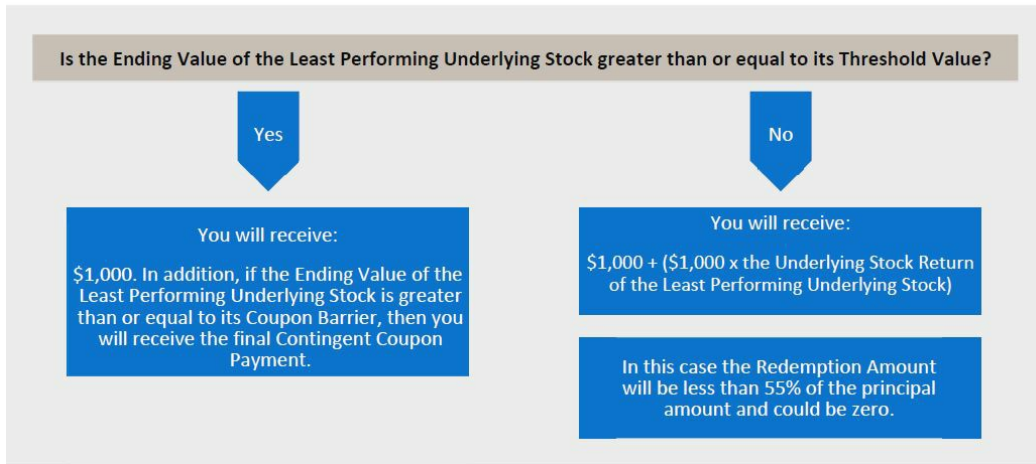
Is the Ending Value of the Least Performing Underlying Stock greater than or equal to its Threshold Value?

Yes

No

You will receive:

$1,000. In addition, if the Ending Value of the Least Performing Underlying Stock is greater than or equal to its Coupon Barrier, then you will receive the final Contingent Coupon Payment.

You will receive:

$1,000 + ($1,000 x the Underlying Stock Return of the Least Performing Underlying Stock)

In this case the Redemption Amount will be less than 55% of the principal amount and could be zero.